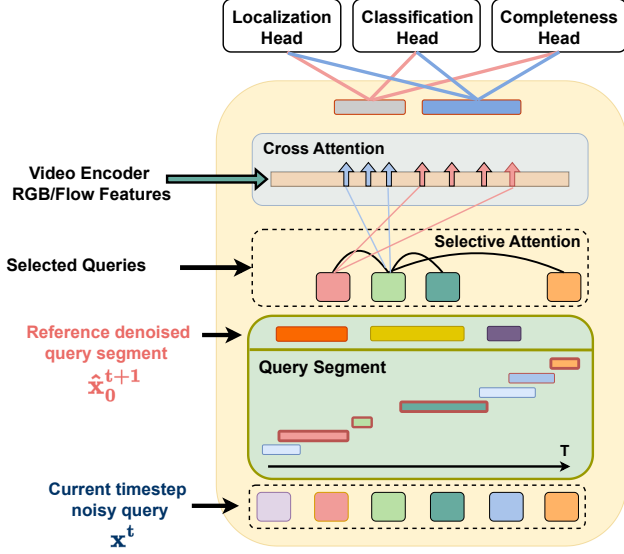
Localization Head

Classification Head

Completeness Head

Cross Attention

Video Encoder RGB/Flow Features

Selective Attention

Selected Queries

Reference denoised query segment $\hat{\mathbf{x}}_0^{t+1}$

Query Segment

T

Current timestep noisy query $\mathbf{x}^t$